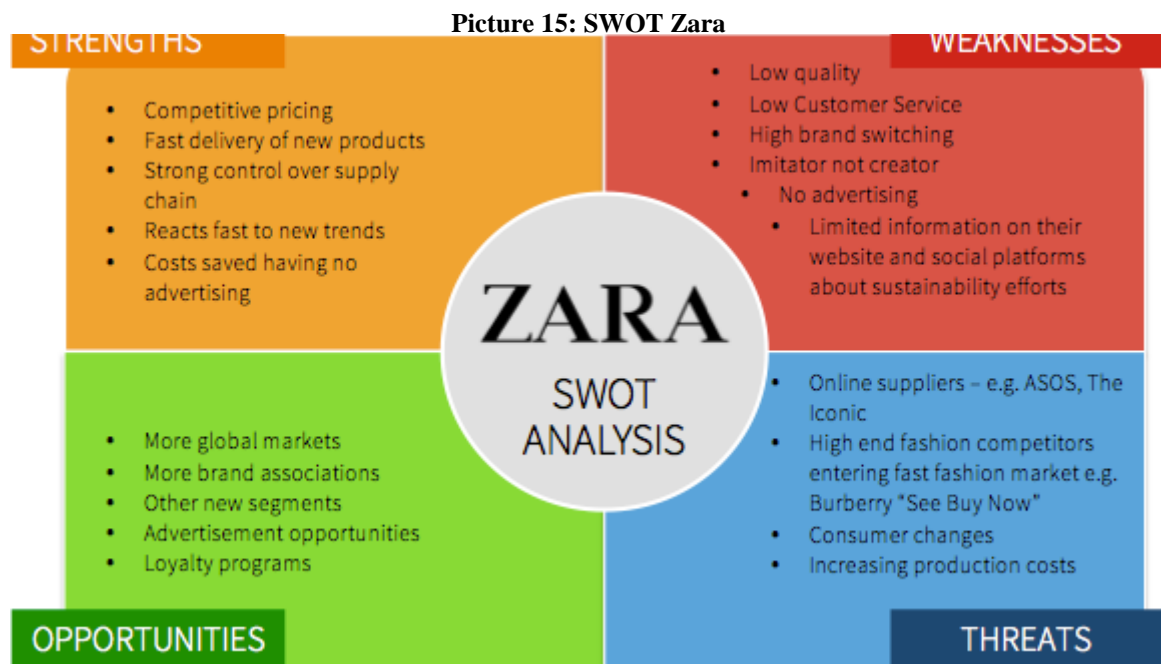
Picture 15: SWOT Zara

STRENGTHS

- Competitive pricing
- Fast delivery of new products
- Strong control over supply chain
- Reacts fast to new trends
- Costs saved having no advertising

WEAKNESSES

- Low quality
- Low Customer Service
- High brand switching
- Imitator not creator
- No advertising
- Limited information on their website and social platforms about sustainability efforts

ZARA

SWOT ANALYSIS

- More global markets
- More brand associations
- Other new segments
- Advertisement opportunities
- Loyalty programs

OPPORTUNITIES

- Online suppliers – e.g. ASOS, The Iconic
- High end fashion competitors entering fast fashion market e.g. Burberry "See Buy Now"
- Consumer changes
- Increasing production costs

THREATS